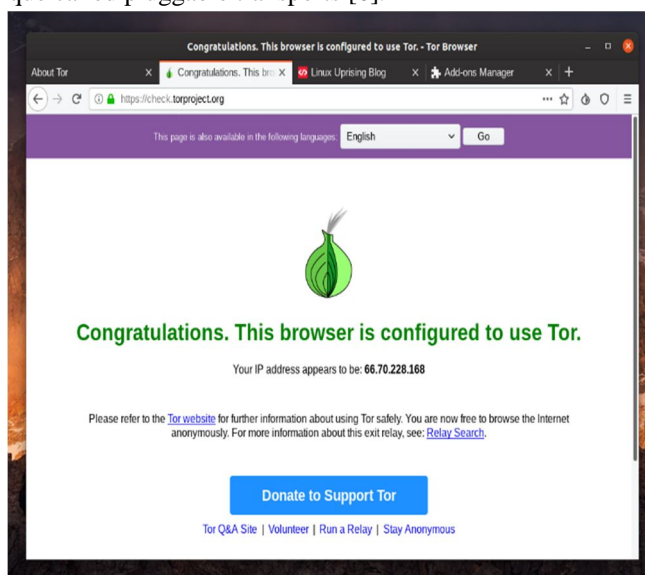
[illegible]

Congratulations. This browser is configured to use Tor. - Tor Browser

About Tor ×
Congratulations. This bro ×
Linux Uprising Blog ×
Add-ons Manager ×
+

https://check.torproject.org

This page is also available in the following languages: English Go

Congratulations. This browser is configured to use Tor.

Your IP address appears to be: **66.70.228.168**

Please refer to the Tor website for further information about using Tor safely. You are now free to browse the Internet anonymously. For more information about this exit relay, see: Relay Search.

Donate to Support Tor

Tor Q&A Site | Volunteer | Run a Relay | Stay Anonymous